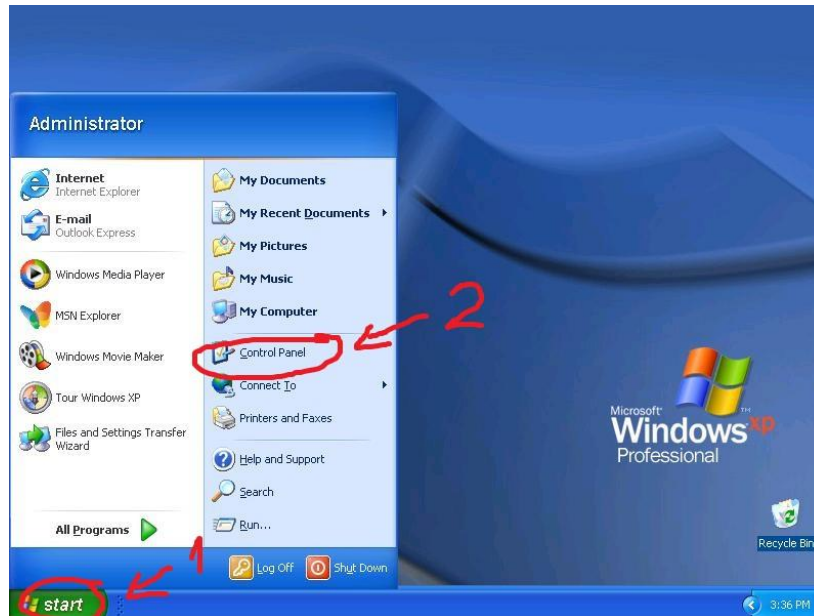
Administrator

Internet
Internet Explorer

E-mail
Outlook Express

Windows Media Player

MSN Explorer

Windows Movie Maker

Tour Windows XP

Files and Settings Transfer Wizard

All Programs

My Documents

My Recent Documents

My Pictures

My Music

My Computer

Control Panel

Connect To

Printers and Faxes

Help and Support

Search

Run...

Log Off

Shut Down

2

1

start

Microsoft
Windows xp
Professional

Recycle Bin

3:36 PM